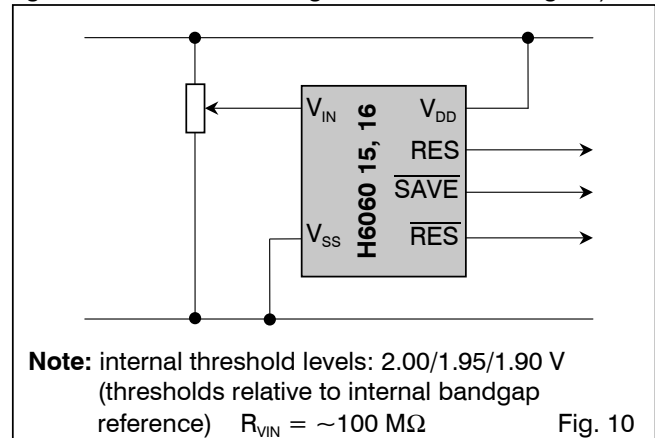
$V_{IN}$

$V_{DD}$

H6060 15, 16

RES

$\overline{SAVE}$

$V_{SS}$

$\overline{RES}$

**Note:** internal threshold levels: 2.00/1.95/1.90 V (thresholds relative to internal bandgap reference) $R_{VIN} = \sim 100\ M\Omega$ Fig. 10